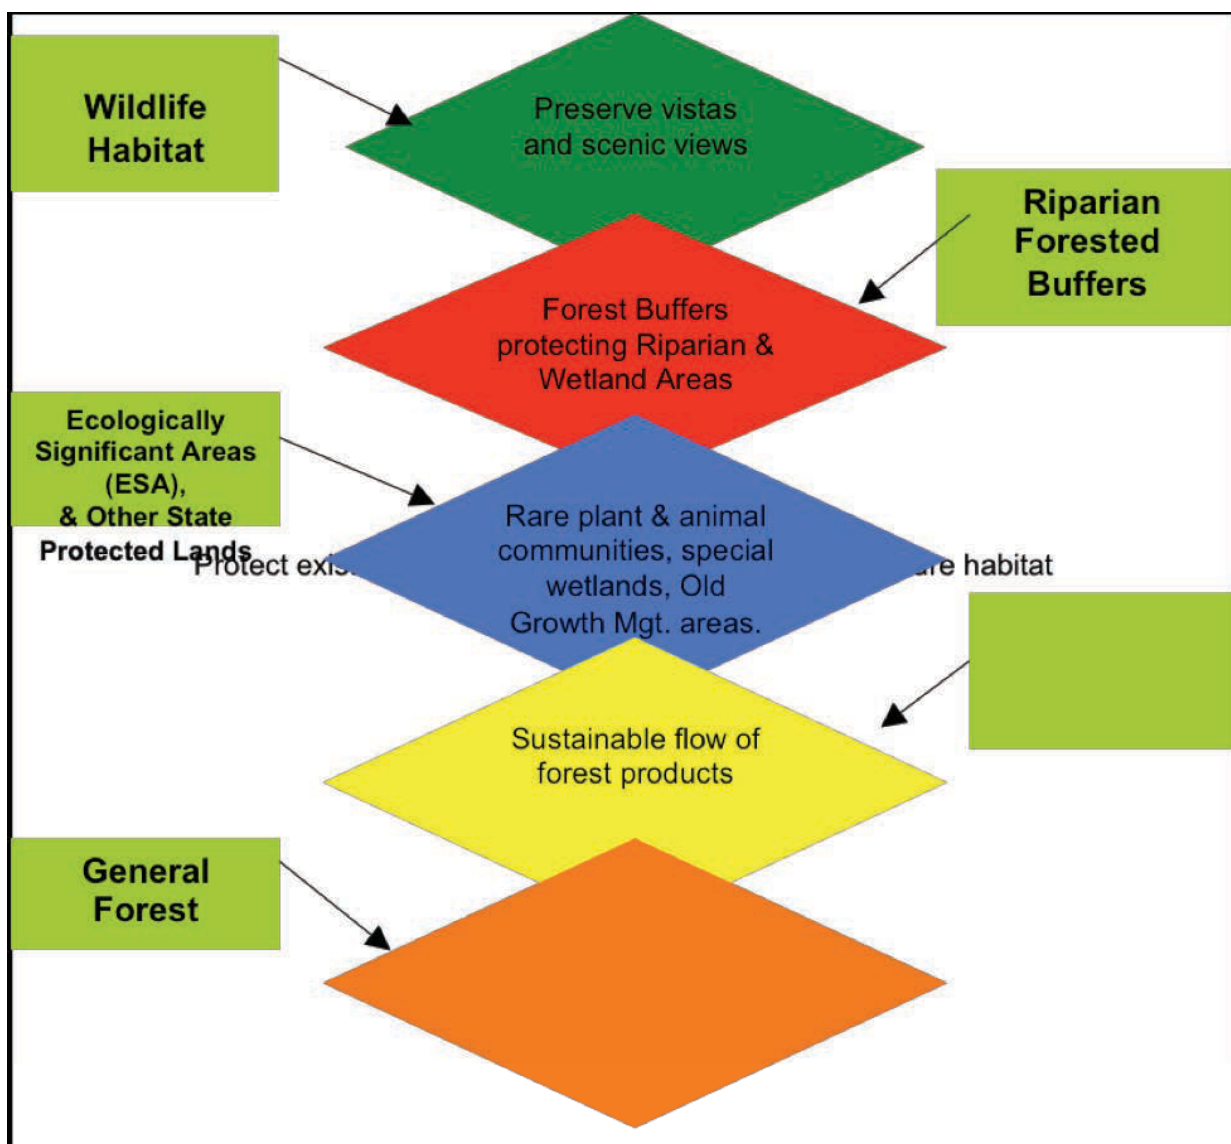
Wildlife Habitat

Preserve vistas and scenic views

Riparian Forested Buffers

Forest Buffers protecting Riparian & Wetland Areas

Ecologically Significant Areas (ESA), & Other State Protected Lands

Protect exi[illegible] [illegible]re habitat

Rare plant & animal communities, special wetlands, Old Growth Mgt. areas.

Sustainable flow of forest products

General Forest